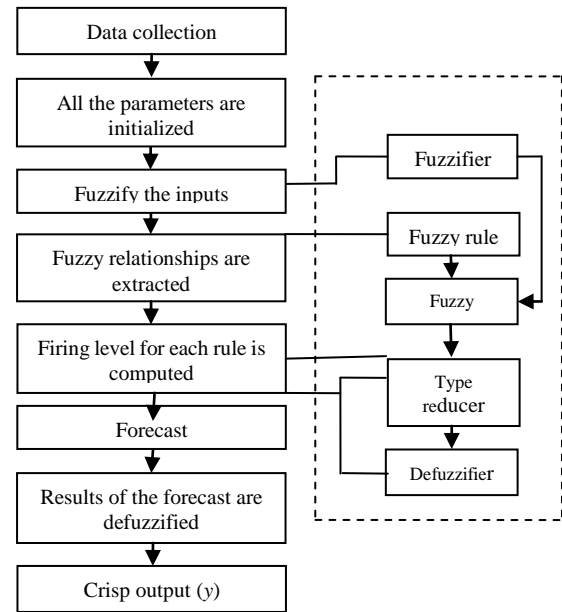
Data collection

All the parameters are initialized

Fuzzify the inputs

Fuzzy relationships are extracted

Firing level for each rule is computed

Forecast

Results of the forecast are defuzzified

Crisp output ($y$)

Fuzzifier

Fuzzy rule

Fuzzy

Type reducer

Defuzzifier